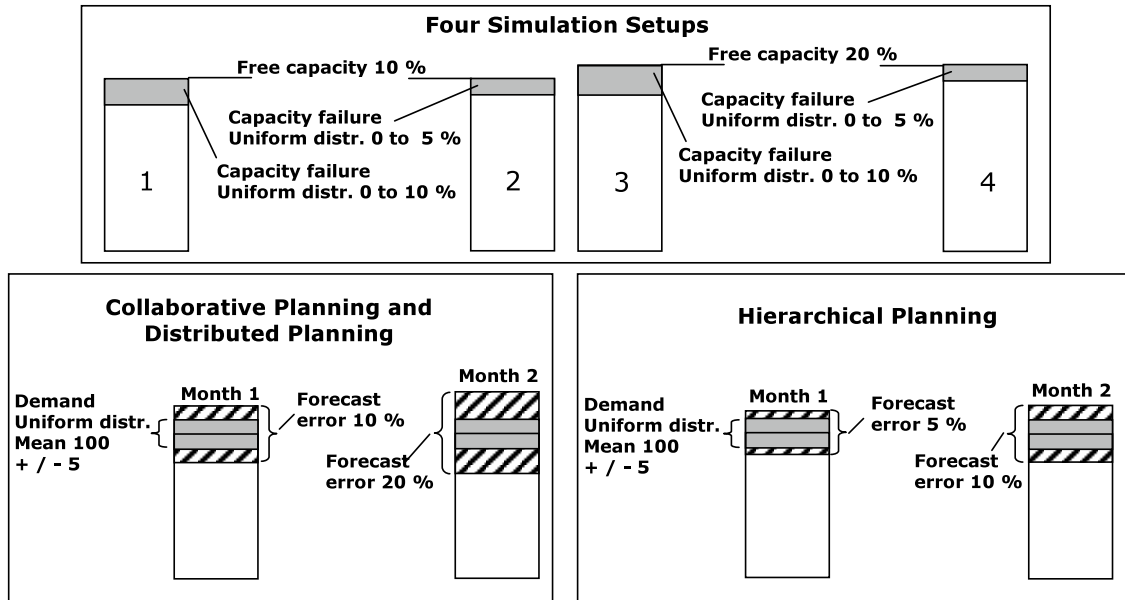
Four Simulation Setups

Free capacity 10 %

Capacity failure
Uniform distr. 0 to 5 %

Capacity failure
Uniform distr. 0 to 10 %

1

2

Free capacity 20 %

Capacity failure
Uniform distr. 0 to 5 %

Capacity failure
Uniform distr. 0 to 10 %

3

4

Collaborative Planning and Distributed Planning

Demand
Uniform distr.
Mean 100
+ / - 5

Month 1

Forecast
error 10 %

Month 2

Forecast
error 20 %

Hierarchical Planning

Demand
Uniform distr.
Mean 100
+ / - 5

Month 1

Forecast
error 5 %

Month 2

Forecast
error 10 %